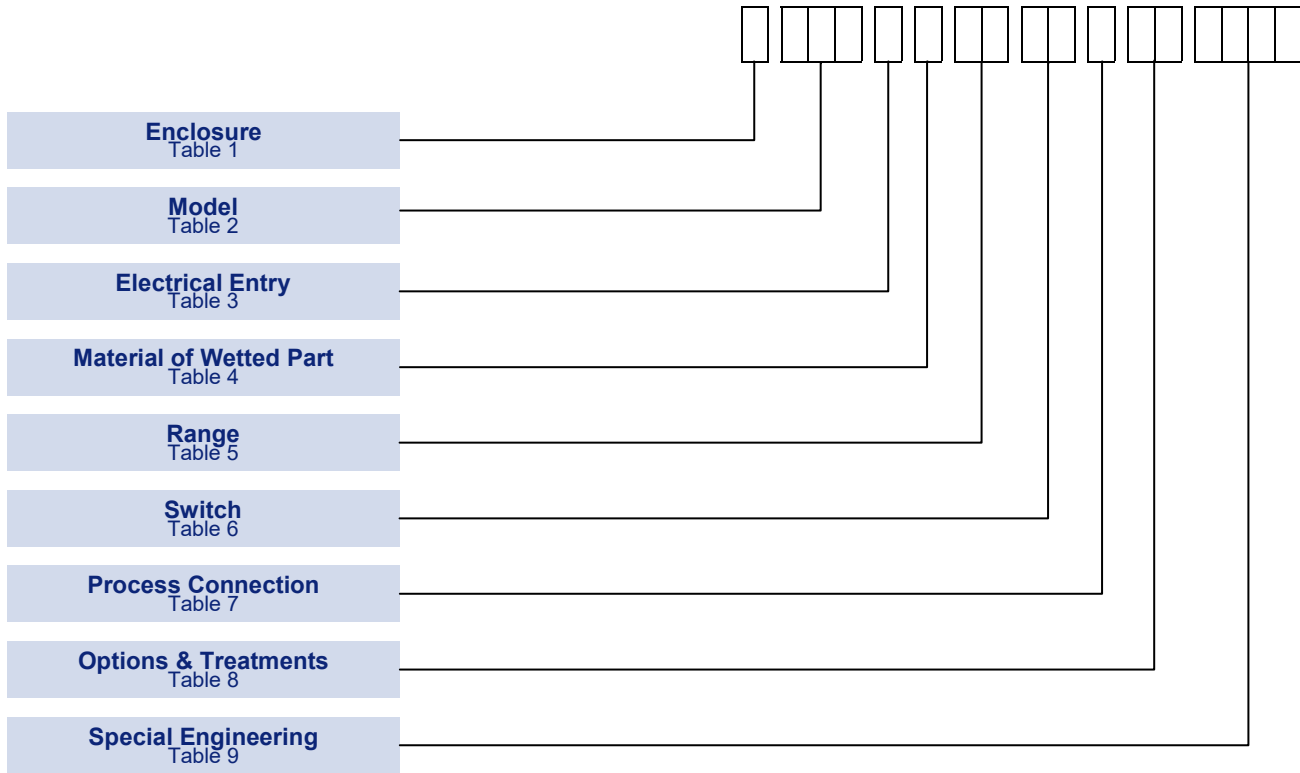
Enclosure
Table 1

Model
Table 2

Electrical Entry
Table 3

Material of Wetted Part
Table 4

Range
Table 5

Switch
Table 6

Process Connection
Table 7

Options & Treatments
Table 8

Special Engineering
Table 9